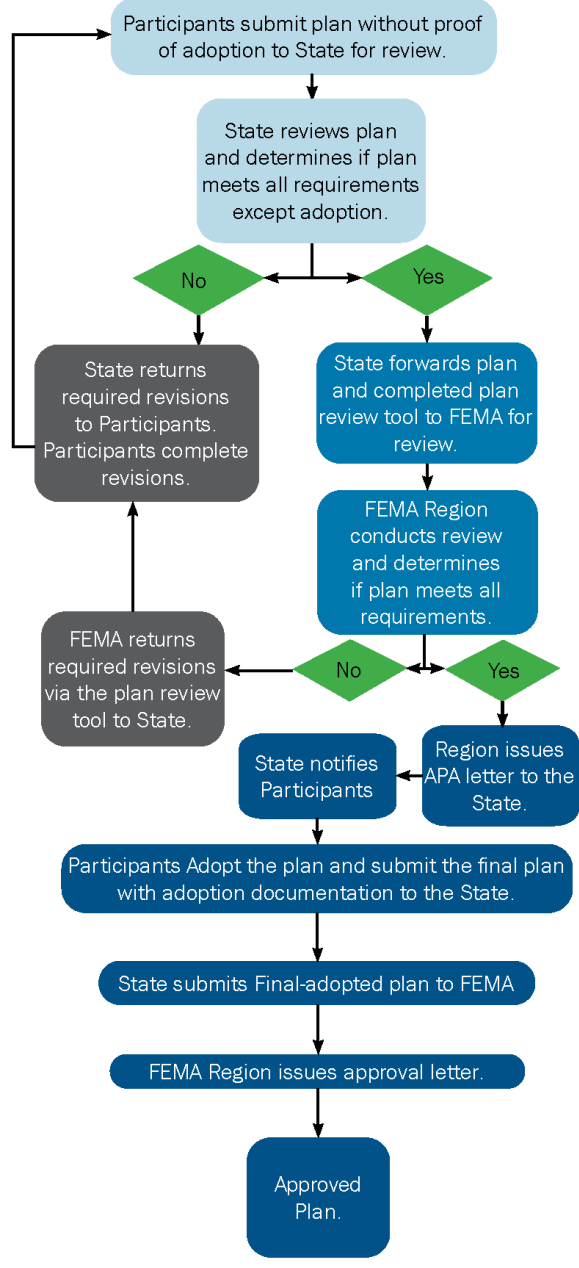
Participants submit plan without proof of adoption to State for review.

State reviews plan and determines if plan meets all requirements except adoption.

No

Yes

State returns required revisions to Participants. Participants complete revisions.

State forwards plan and completed plan review tool to FEMA for review.

FEMA Region conducts review and determines if plan meets all requirements.

FEMA returns required revisions via the plan review tool to State.

No

Yes

State notifies Participants

Region issues APA letter to the State.

Participants Adopt the plan and submit the final plan with adoption documentation to the State.

State submits Final-adopted plan to FEMA

FEMA Region issues approval letter.

Approved Plan.